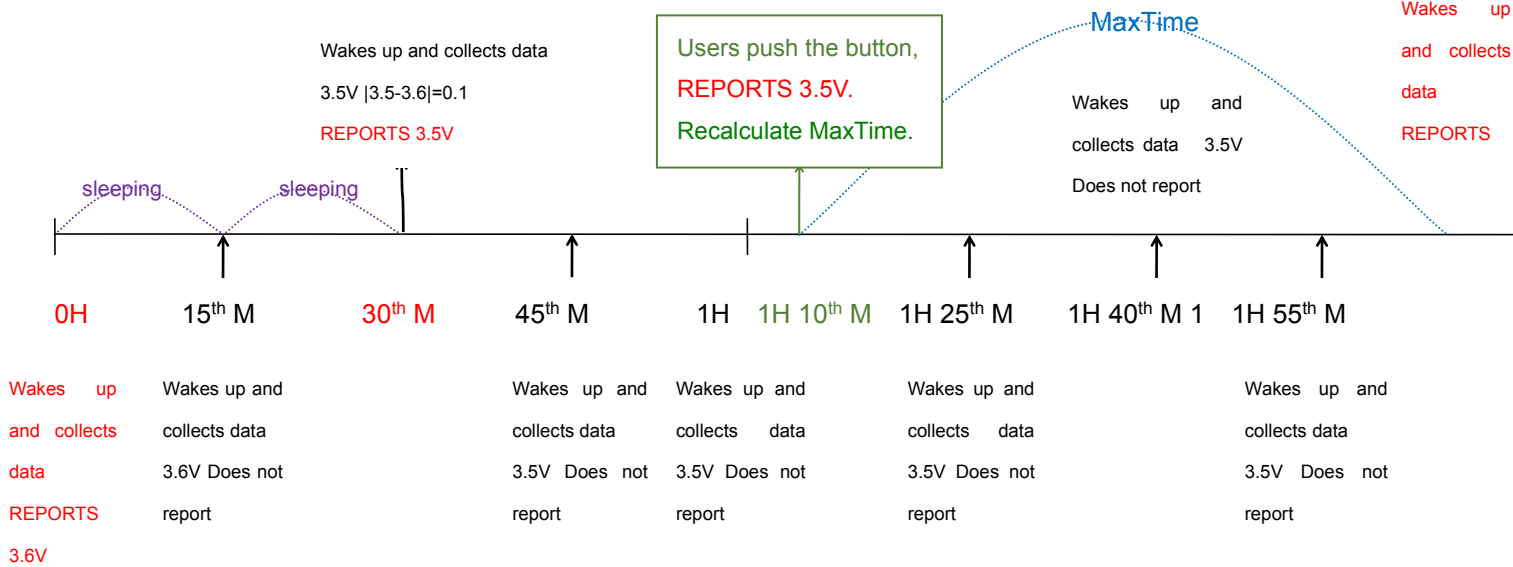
Wakes up and collects data

3.5V |3.5-3.6|=0.1

REPORTS 3.5V

Users push the button,

REPORTS 3.5V.

Recalculate MaxTime.

MaxTime

Wakes up and collects data REPORTS

Wakes up and collects data 3.5V Does not report

sleeping

sleeping

0H

15$^{th}$ M

30$^{th}$ M

45$^{th}$ M

1H

1H 10$^{th}$ M

1H 25$^{th}$ M

1H 40$^{th}$ M 1

1H 55$^{th}$ M

Wakes up and collects data REPORTS 3.6V

Wakes up and collects data 3.6V Does not report

Wakes up and collects data 3.5V Does not report

Wakes up and collects data 3.5V Does not report

Wakes up and collects data 3.5V Does not report

Wakes up and collects data 3.5V Does not report